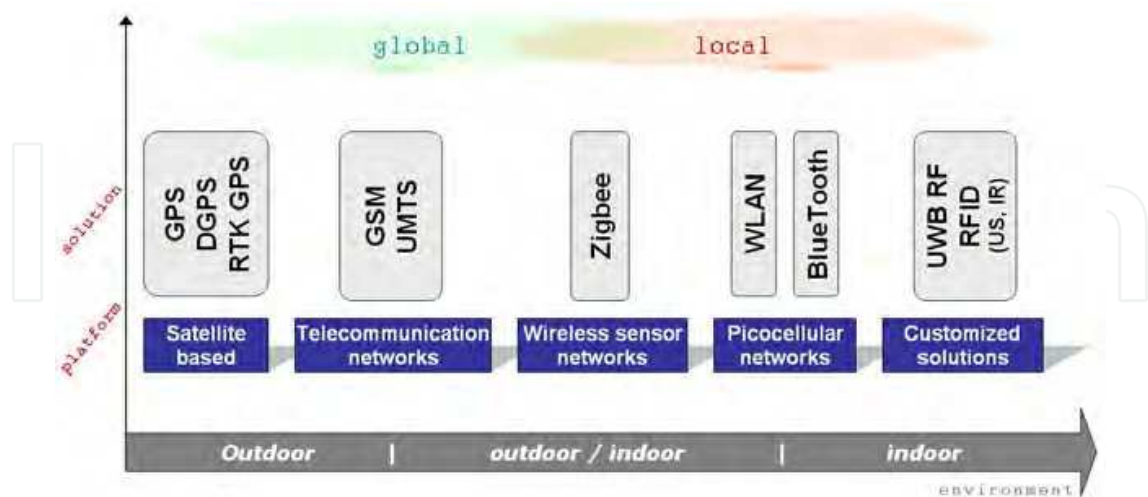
global local

solution

platform

GPS DGPS RTK GPS

GSM UMTS

Zigbee

WLAN

BlueTooth

UWB RF RFID (US, IR)

Satellite based

Telecommunication networks

Wireless sensor networks

Picocellular networks

Customized solutions

Outdoor | outdoor / indoor | indoor

environment